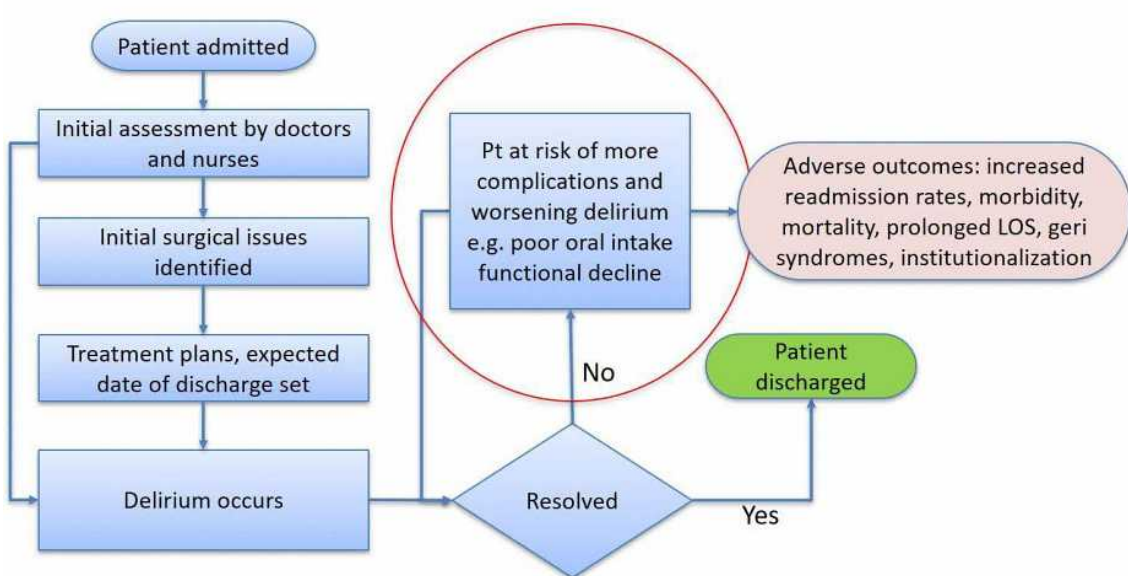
Patient admitted

Initial assessment by doctors and nurses

Initial surgical issues identified

Treatment plans, expected date of discharge set

Delirium occurs

Pt at risk of more complications and worsening delirium e.g. poor oral intake functional decline

Adverse outcomes: increased readmission rates, morbidity, mortality, prolonged LOS, geri syndromes, institutionalization

No

Patient discharged

Resolved

Yes